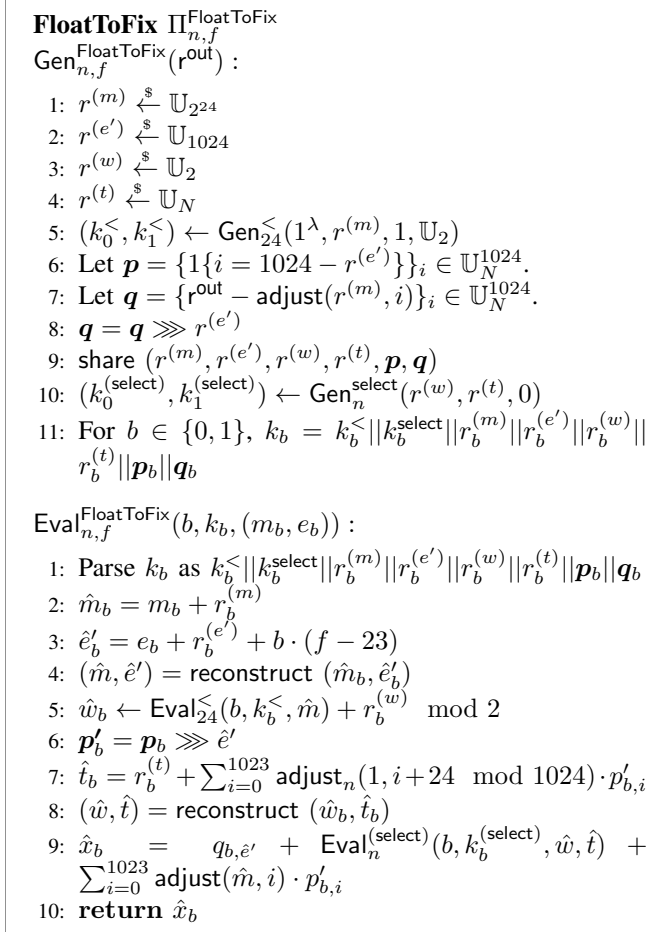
**FloatToFix** $\Pi_{n,f}^{\mathsf{FloatToFix}}$

$\mathsf{Gen}_{n,f}^{\mathsf{FloatToFix}}(\mathsf{r}^{\mathsf{out}})$ :

1: $r^{(m)} \xleftarrow{\$} \mathbb{U}_{2^{24}}$
2: $r^{(e')} \xleftarrow{\$} \mathbb{U}_{1024}$
3: $r^{(w)} \xleftarrow{\$} \mathbb{U}_{2}$
4: $r^{(t)} \xleftarrow{\$} \mathbb{U}_{N}$
5: $(k_0^<, k_1^<) \leftarrow \mathsf{Gen}_{24}^<(1^\lambda, r^{(m)}, 1, \mathbb{U}_2)$
6: Let $\boldsymbol{p} = \{1\{i = 1024 - r^{(e')}\}\}_i \in \mathbb{U}_N^{1024}$.
7: Let $\boldsymbol{q} = \{\mathsf{r}^{\mathsf{out}} - \mathsf{adjust}(r^{(m)}, i)\}_i \in \mathbb{U}_N^{1024}$.
8: $\boldsymbol{q} = \boldsymbol{q} \ggg r^{(e')}$
9: share $(r^{(m)}, r^{(e')}, r^{(w)}, r^{(t)}, \boldsymbol{p}, \boldsymbol{q})$
10: $(k_0^{(\mathsf{select})}, k_1^{(\mathsf{select})}) \leftarrow \mathsf{Gen}_n^{\mathsf{select}}(r^{(w)}, r^{(t)}, 0)$
11: For $b \in \{0,1\}$, $k_b = k_b^< || k_b^{\mathsf{select}} || r_b^{(m)} || r_b^{(e')} || r_b^{(w)} || r_b^{(t)} || \boldsymbol{p}_b || \boldsymbol{q}_b$

$\mathsf{Eval}_{n,f}^{\mathsf{FloatToFix}}(b, k_b, (m_b, e_b))$ :

1: Parse $k_b$ as $k_b^< || k_b^{\mathsf{select}} || r_b^{(m)} || r_b^{(e')} || r_b^{(w)} || r_b^{(t)} || \boldsymbol{p}_b || \boldsymbol{q}_b$
2: $\hat{m}_b = m_b + r_b^{(m)}$
3: $\hat{e}'_b = e_b + r_b^{(e')} + b \cdot (f - 23)$
4: $(\hat{m}, \hat{e}') = $ reconstruct $(\hat{m}_b, \hat{e}'_b)$
5: $\hat{w}_b \leftarrow \mathsf{Eval}_{24}^<(b, k_b^<, \hat{m}) + r_b^{(w)} \mod 2$
6: $\boldsymbol{p}'_b = \boldsymbol{p}_b \ggg \hat{e}'$
7: $\hat{t}_b = r_b^{(t)} + \sum_{i=0}^{1023} \mathsf{adjust}_n(1, i + 24 \mod 1024) \cdot p'_{b,i}$
8: $(\hat{w}, \hat{t}) = $ reconstruct $(\hat{w}_b, \hat{t}_b)$
9: $\hat{x}_b = q_{b,\hat{e}'} + \mathsf{Eval}_n^{(\mathsf{select})}(b, k_b^{(\mathsf{select})}, \hat{w}, \hat{t}) + \sum_{i=0}^{1023} \mathsf{adjust}(\hat{m}, i) \cdot p'_{b,i}$
10: **return** $\hat{x}_b$